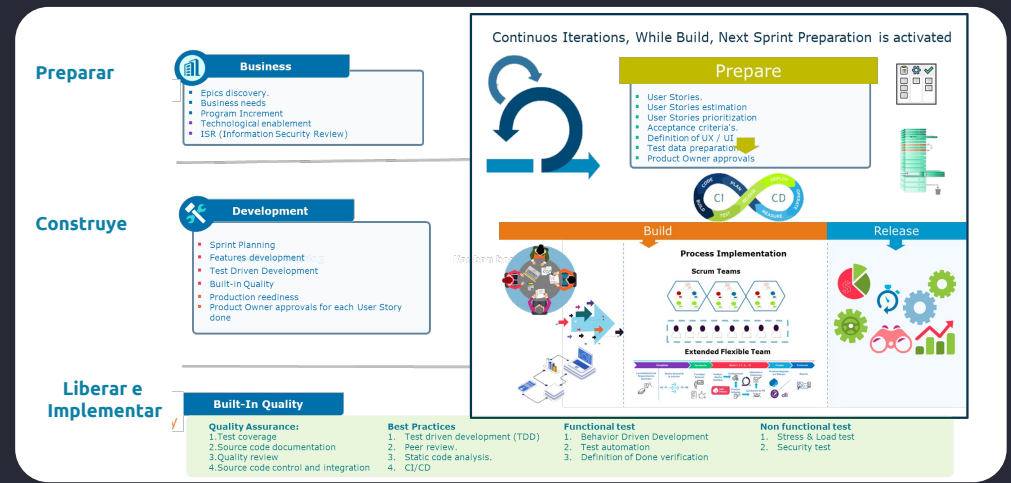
Preparar

Business

Epics discovery.
Business needs
Program Increment
Technological enablement
ISR (Information Security Review)

Construye

Development

Sprint Planning
Features development
Test Driven Development
Built-in Quality
Production reediness
Product Owner approvals for each User Story done

Liberar e Implementar

Built-In Quality

Continuos Iterations, While Build, Next Sprint Preparation is activated

Prepare

User Stories.
User Stories estimation
User Stories prioritization
Acceptance criteria's.
Definition of UX / UI
Test data preparation
Product Owner approvals

CI
CD

Build

Release

Process Implementation

Scrum Teams

Extended Flexible Team

Quality Assurance:
1.Test coverage
2.Source code documentation
3.Quality review
4.Source code control and integration

Best Practices
1. Test driven development (TDD)
2. Peer review.
3. Static code analysis.
4. CI/CD

Functional test
1. Behavior Driven Development
2. Test automation
3. Definition of Done verification

Non functional test
1. Stress & Load test
2. Security test